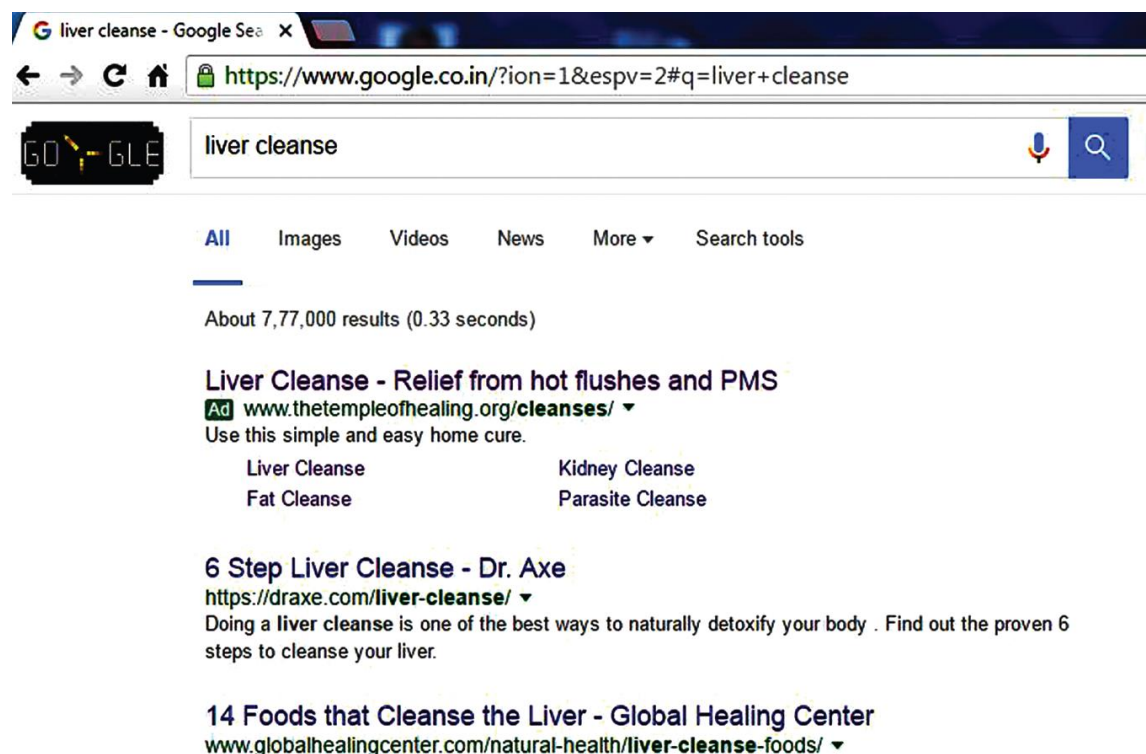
liver cleanse - Google Sea ×

https://www.google.co.in/?ion=1&espv=2#q=liver+cleanse

liver cleanse

All Images Videos News More ▾ Search tools

About 7,77,000 results (0.33 seconds)

Liver Cleanse - Relief from hot flushes and PMS
Ad www.thetempleofhealing.org/cleanses/ ▾
Use this simple and easy home cure.

Liver Cleanse
Kidney Cleanse
Fat Cleanse
Parasite Cleanse

6 Step Liver Cleanse - Dr. Axe
https://draxe.com/liver-cleanse/ ▾
Doing a liver cleanse is one of the best ways to naturally detoxify your body . Find out the proven 6 steps to cleanse your liver.

14 Foods that Cleanse the Liver - Global Healing Center
www.globalhealingcenter.com/natural-health/liver-cleanse-foods/ ▾